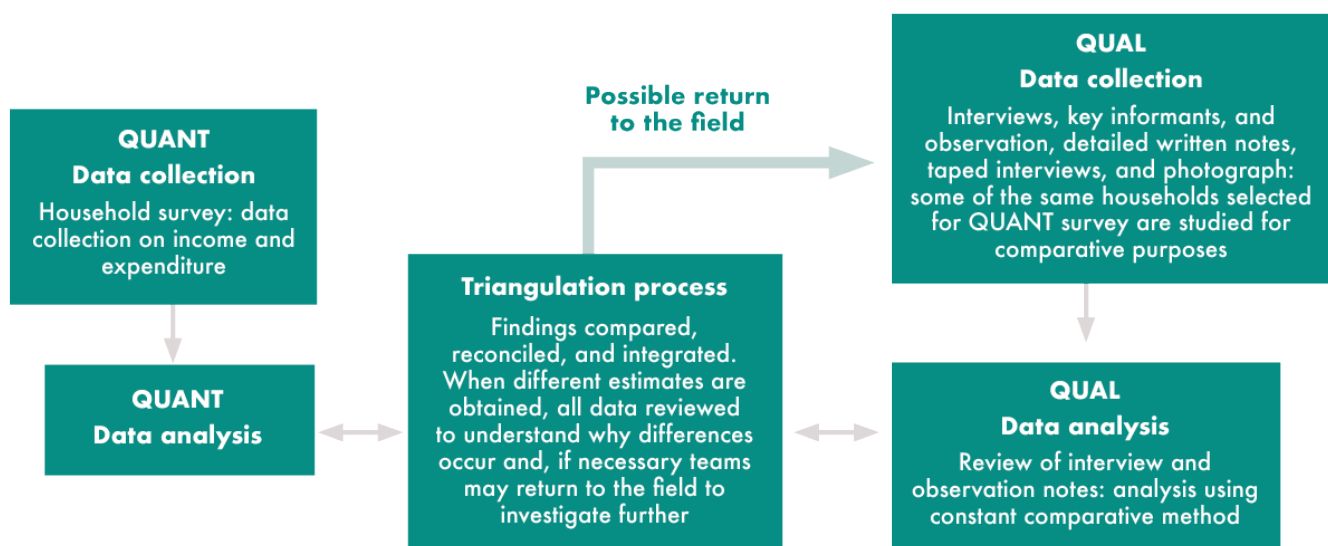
QUANT
Data collection
Household survey: data collection on income and expenditure

QUANT
Data analysis

Possible return to the field

Triangulation process
Findings compared, reconciled, and integrated. When different estimates are obtained, all data reviewed to understand why differences occur and, if necessary teams may return to the field to investigate further

QUAL
Data collection
Interviews, key informants, and observation, detailed written notes, taped interviews, and photograph: some of the same households selected for QUANT survey are studied for comparative purposes

QUAL
Data analysis
Review of interview and observation notes: analysis using constant comparative method